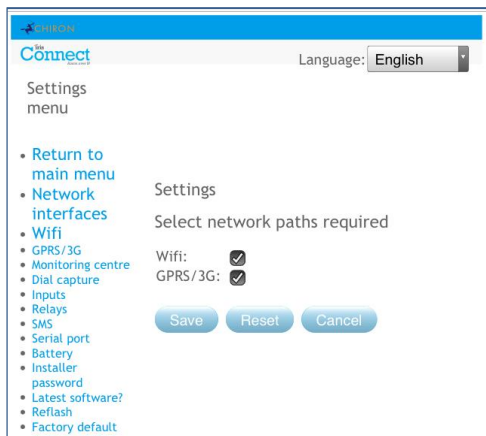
CHIRON

Connect

Language: English

Settings menu

- Return to main menu
- Network interfaces
- Wifi
- GPRS/3G
- Monitoring centre
- Dial capture
- Inputs
- Relays
- SMS
- Serial port
- Battery
- Installer password
- Latest software?
- Reflash
- Factory default

Settings

Select network paths required

Wifi: ☑
GPRS/3G: ☑

Save Reset Cancel